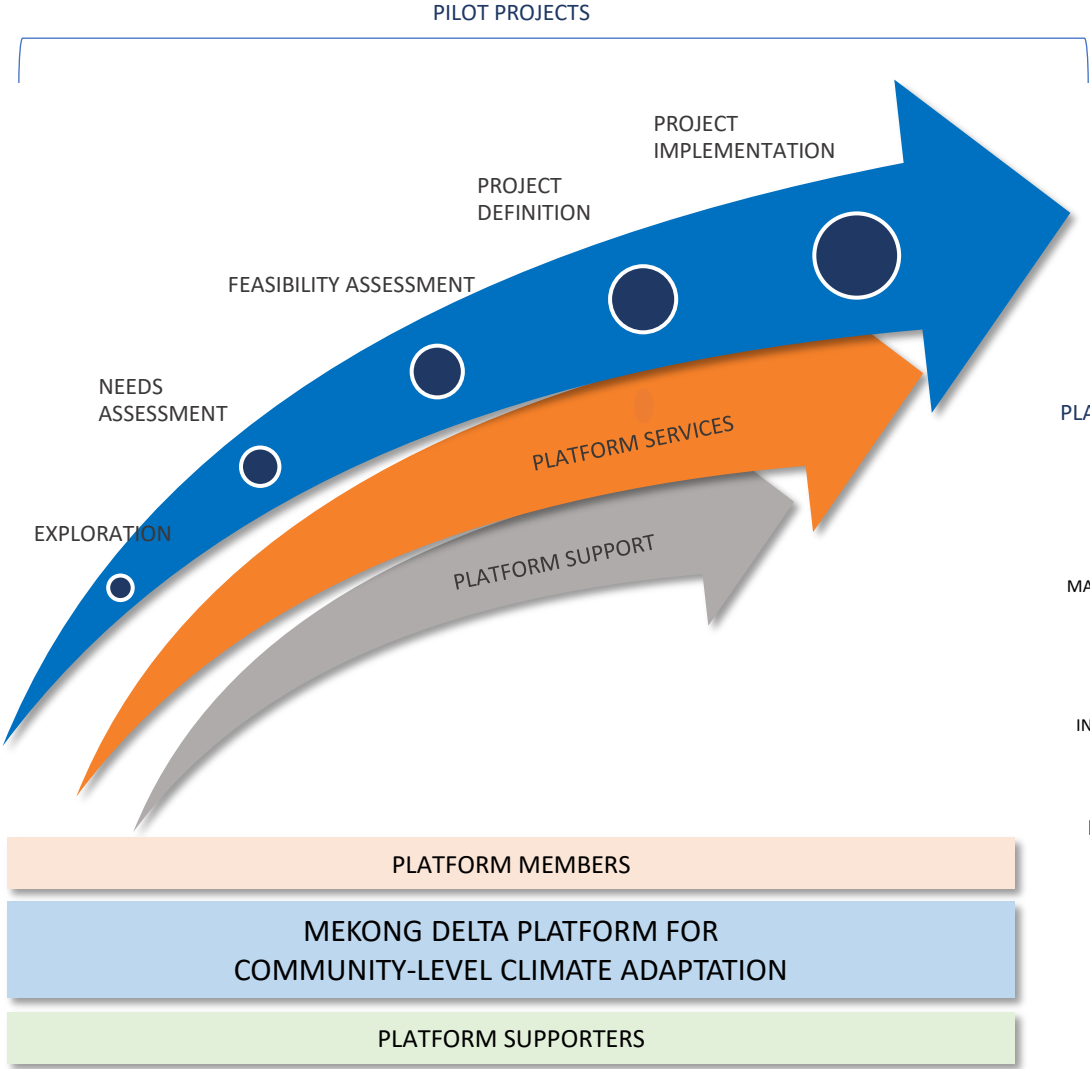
PILOT PROJECTS

PROJECT IMPLEMENTATION

PROJECT DEFINITION

FEASIBILITY ASSESSMENT

NEEDS ASSESSMENT

EXPLORATION

PLATFORM SERVICES

PLATFORM SUPPORT

PLA

MA

IN

PLATFORM MEMBERS

MEKONG DELTA PLATFORM FOR COMMUNITY-LEVEL CLIMATE ADAPTATION

PLATFORM SUPPORTERS